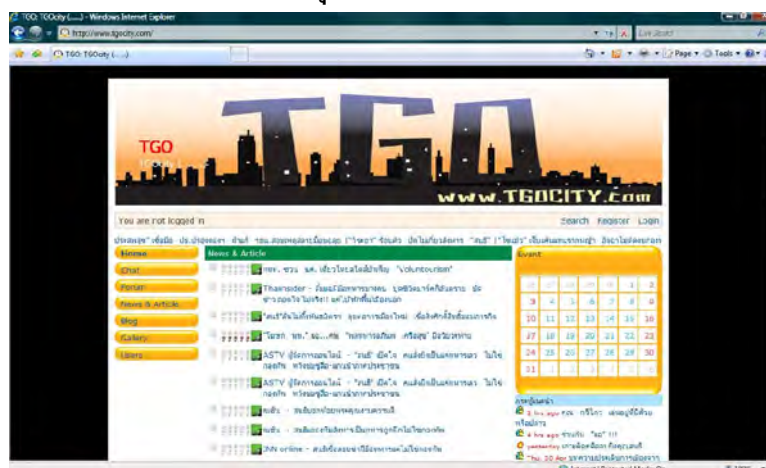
TGO: TGOcity (.....) - Windows Internet Explorer

http://www.tgocity.com/

Live Search

TGO: TGOcity (.....)

Page Tools

TGO

TGO

www.TGOCITY.com

You are not logged in

Search Register Login

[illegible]

Home

Chat

Forum

News & Article

Blog

Gallery

Users

News & Article

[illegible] "volunteerism"

Thaiinsider - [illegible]

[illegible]

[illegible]

ASTV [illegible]

ASTV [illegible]

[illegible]

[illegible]

INN online - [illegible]

Event

| | | | | | 1 | 2 |
|---|---|---|---|---|---|---|
| 3 | 4 | 5 | 6 | 7 | 8 | 9 |
| 10 | 11 | 12 | 13 | 14 | 15 | 16 |
| 17 | 18 | 19 | 20 | 21 | 22 | 23 |
| 24 | 25 | 26 | 27 | 28 | 29 | 30 |
| 31 | | | | | | |

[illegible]

3 hrs ago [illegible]

4 hrs ago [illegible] "ฉะ" !!!

yesterday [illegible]

Thu, 30 Apr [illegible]